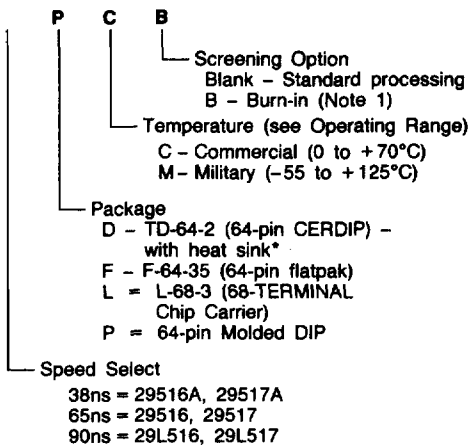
P C B

Screening Option
Blank - Standard processing
B - Burn-in (Note 1)

Temperature (see Operating Range)
C - Commercial (0 to +70°C)
M - Military (-55 to +125°C)

Package
D - TD-64-2 (64-pin CERDIP) - with heat sink*
F - F-64-35 (64-pin flatpak)
L = L-68-3 (68-TERMINAL Chip Carrier)
P = 64-pin Molded DIP

Speed Select
38ns = 29516A, 29517A
65ns = 29516, 29517
90ns = 29L516, 29L517